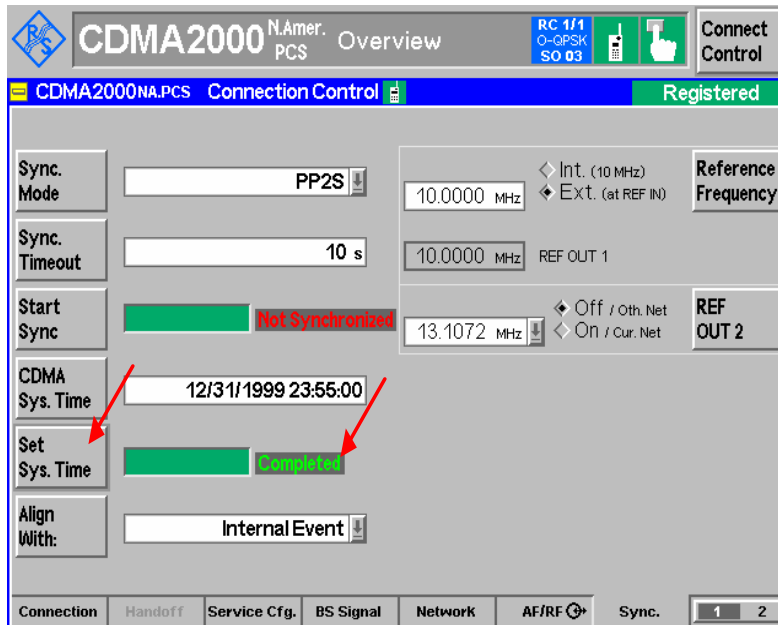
CDMA2000 N.Amer. PCS Overview

RC 1/1
O-QPSK
SO 03

Connect Control

CDMA2000NA.PCS Connection Control

Registered

Sync. Mode

PP2S

Int. (10 MHz)
Ext. (at REF IN)

10.0000 MHz

Reference Frequency

Sync. Timeout

10 s

10.0000 MHz REF OUT 1

Start Sync

Not Synchronized

Off / Oth. Net
On / Cur. Net

13.1072 MHz

REF OUT 2

CDMA Sys. Time

12/31/1999 23:55:00

Set Sys. Time

Completed

Align With:

Internal Event

Connection | Handoff | Service Cfg. | BS Signal | Network | AF/RF | Sync. | 1 2